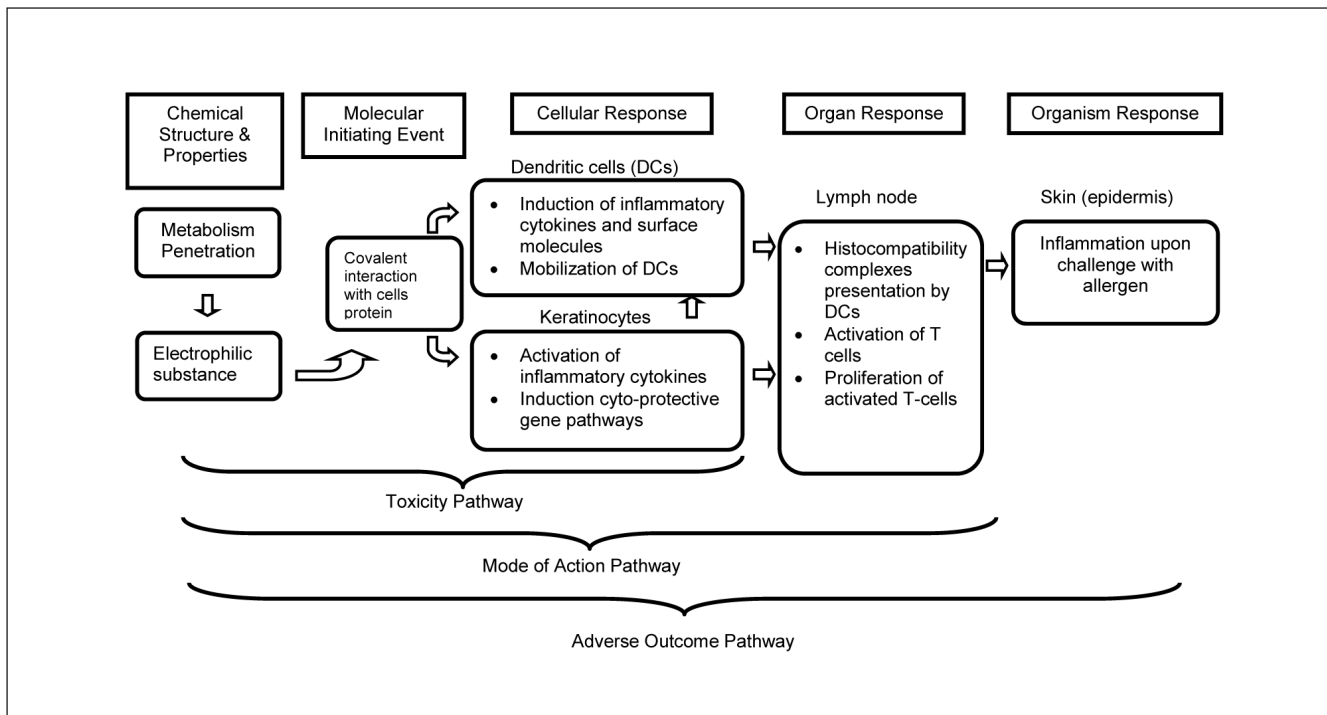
Chemical Structure & Properties

Molecular Initiating Event

Cellular Response

Organ Response

Organism Response

Metabolism Penetration

Electrophilic substance

Covalent interaction with cells protein

Dendritic cells (DCs)

- Induction of inflammatory cytokines and surface molecules
- Mobilization of DCs

Keratinocytes

- Activation of inflammatory cytokines
- Induction cyto-protective gene pathways

Lymph node

- Histocompatibility complexes presentation by DCs
- Activation of T cells
- Proliferation of activated T-cells

Skin (epidermis)

Inflammation upon challenge with allergen

Toxicity Pathway

Mode of Action Pathway

Adverse Outcome Pathway